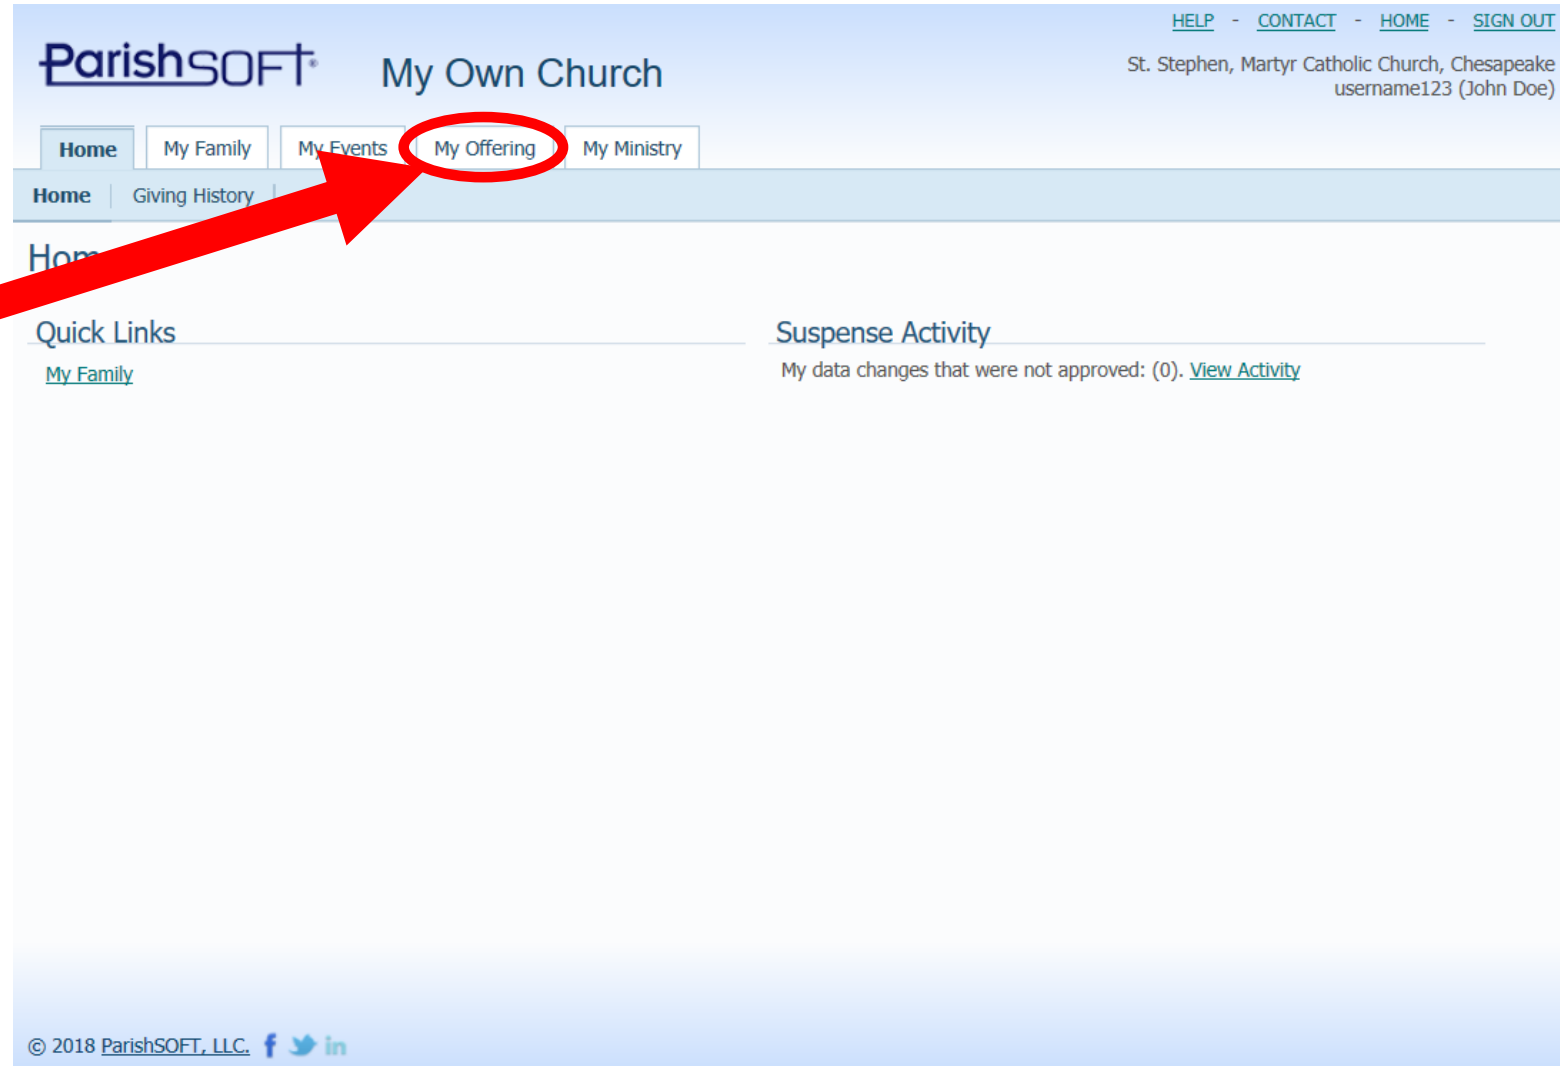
HELP - CONTACT - HOME - SIGN OUT

ParishSOFT

My Own Church

St. Stephen, Martyr Catholic Church, Chesapeake
username123 (John Doe)

Home | My Family | My Events | My Offering | My Ministry

Home | Giving History

Hom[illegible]

Quick Links

My Family

Suspense Activity

My data changes that were not approved: (0). View Activity

© 2018 ParishSOFT, LLC.